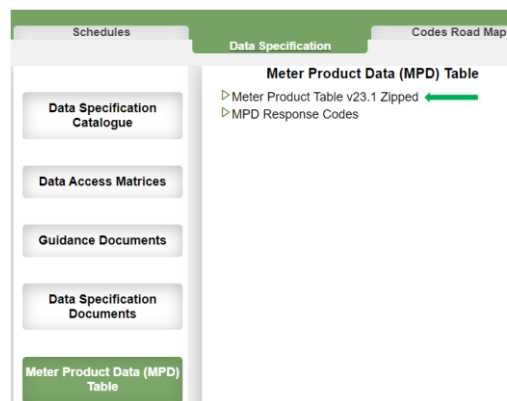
Schedules

Data Specification

Codes Road Map

Meter Product Data (MPD) Table

Meter Product Table v23.1 Zipped

MPD Response Codes

Data Specification Catalogue

Data Access Matrices

Guidance Documents

Data Specification Documents

Meter Product Data (MPD) Table